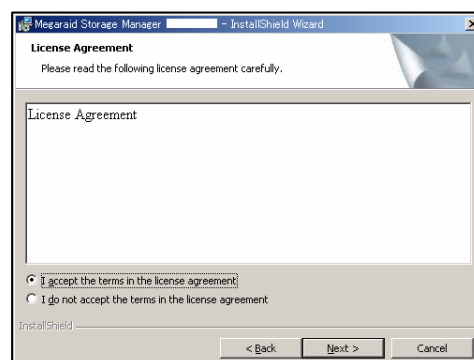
Megaraid Storage Manager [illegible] - InstallShield Wizard

License Agreement

Please read the following license agreement carefully.

License Agreement

I accept the terms in the license agreement

I do not accept the terms in the license agreement

InstallShield

< Back

Next >

Cancel